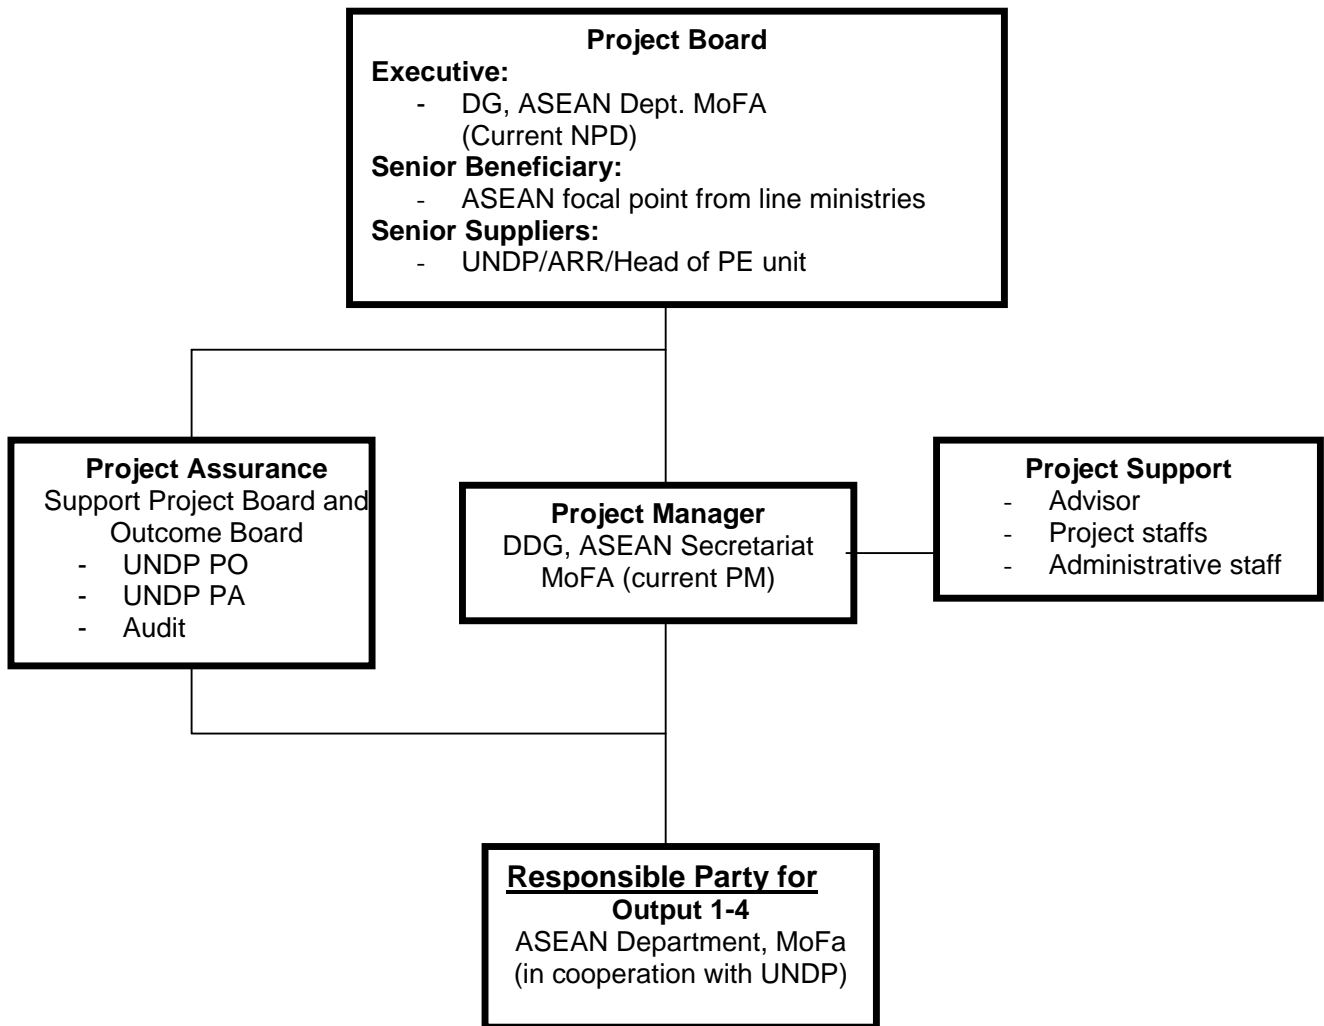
**Project Board**

**Executive:**
- DG, ASEAN Dept. MoFA (Current NPD)

**Senior Beneficiary:**
- ASEAN focal point from line ministries

**Senior Suppliers:**
- UNDP/ARR/Head of PE unit

**Project Assurance**
Support Project Board and Outcome Board
- UNDP PO
- UNDP PA
- Audit

**Project Manager**
DDG, ASEAN Secretariat MoFA (current PM)

**Project Support**
- Advisor
- Project staffs
- Administrative staff

**Responsible Party for Output 1-4**
ASEAN Department, MoFa (in cooperation with UNDP)